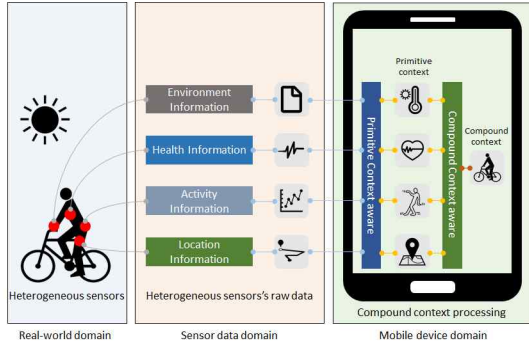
Heterogeneous sensors

Real-world domain

Environment Information

Health Information

Activity Information

Location Information

Heterogeneous sensors's raw data

Sensor data domain

Primitive context

Primitive Context aware

Compound Context aware

Compound context

Compound context processing

Mobile device domain